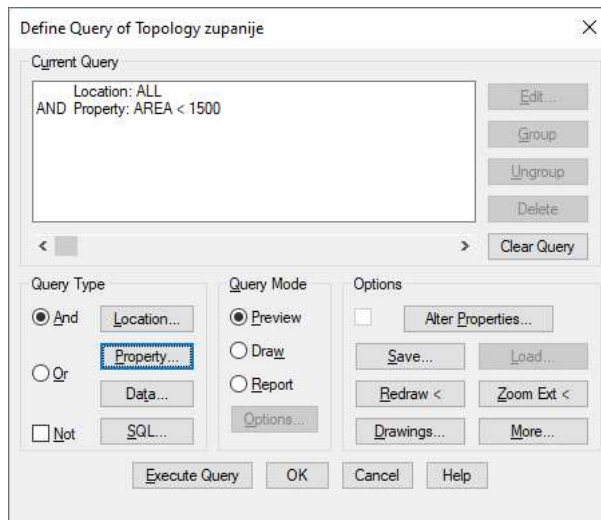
Define Query of Topology zupanije

Current Query

Location: ALL
AND Property: AREA < 1500

Edit...
Group
Ungroup
Delete
Clear Query

Query Type
And
Location...
Property...
Or
Data...
Not
SQL...

Query Mode
Preview
Draw
Report
Options...

Options
Alter Properties...
Save...
Load...
Redraw <
Zoom Ext <
Drawings...
More...

Execute Query
OK
Cancel
Help